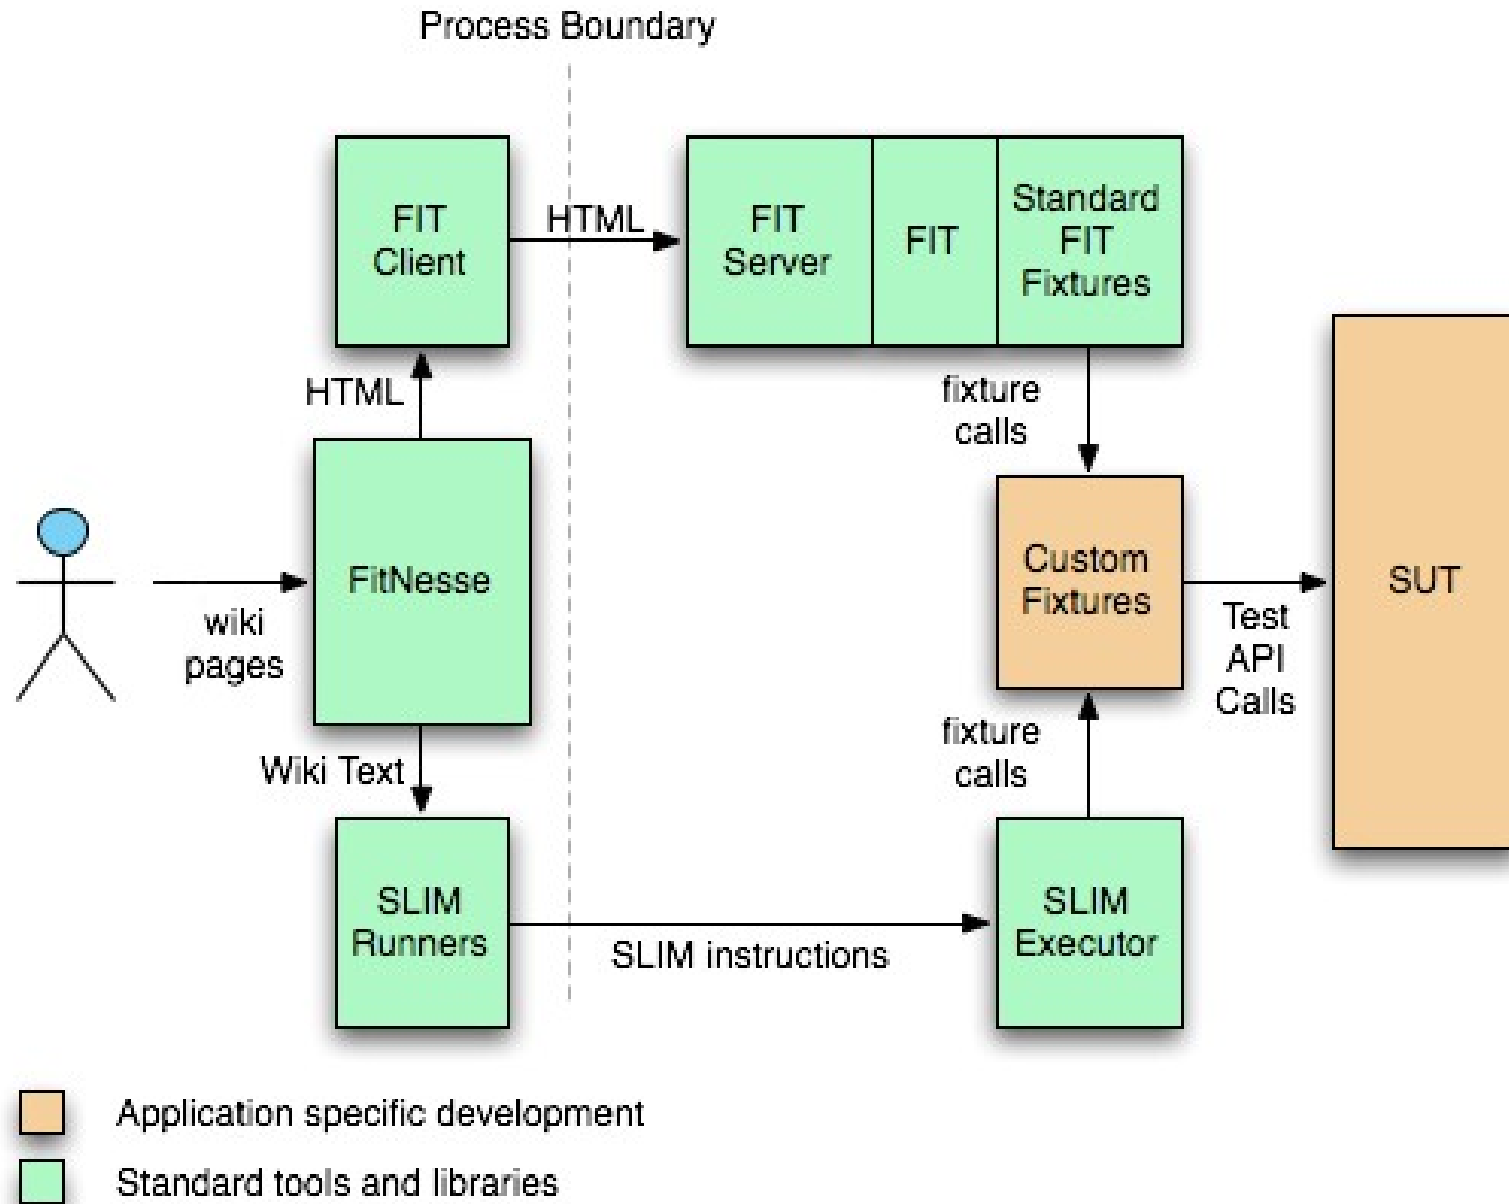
Process Boundary

FIT Client

HTML

FIT Server

FIT

Standard FIT Fixtures

HTML

fixture calls

wiki pages

FitNesse

Custom Fixtures

Test API Calls

SUT

Wiki Text

fixture calls

SLIM Runners

SLIM instructions

SLIM Executor

Application specific development

Standard tools and libraries